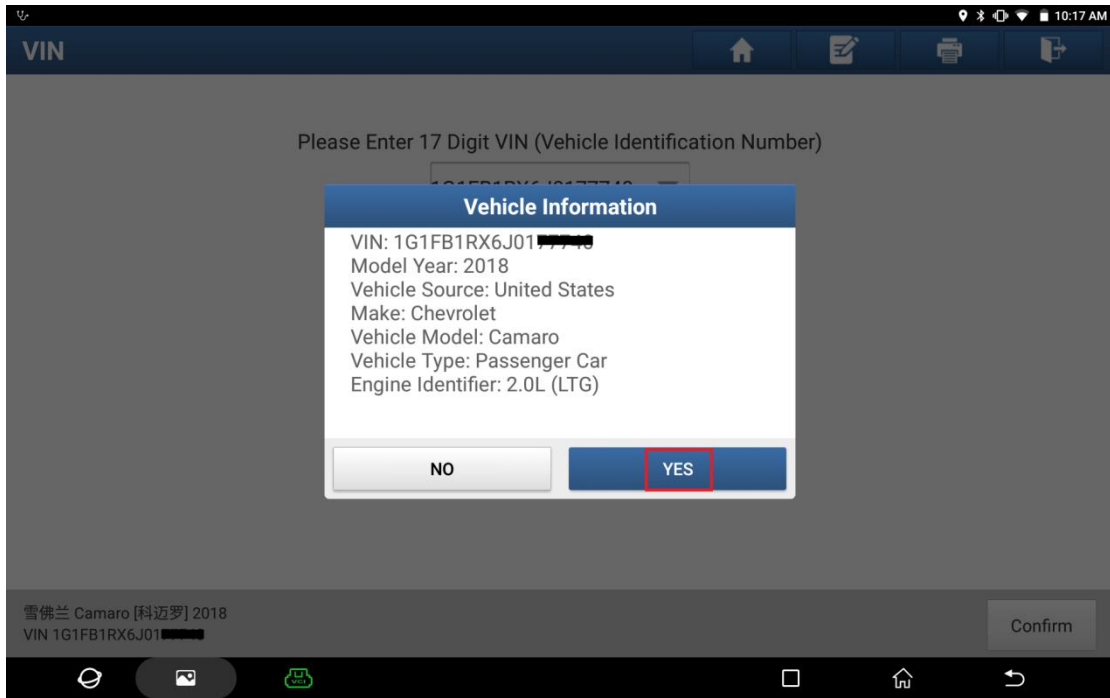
10:17 AM

VIN

Please Enter 17 Digit VIN (Vehicle Identification Number)

Vehicle Information

VIN: 1G1FB1RX6J01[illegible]
Model Year: 2018
Vehicle Source: United States
Make: Chevrolet
Vehicle Model: Camaro
Vehicle Type: Passenger Car
Engine Identifier: 2.0L (LTG)

NO

YES

雪佛兰 Camaro [科迈罗] 2018
VIN 1G1FB1RX6J01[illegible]

Confirm